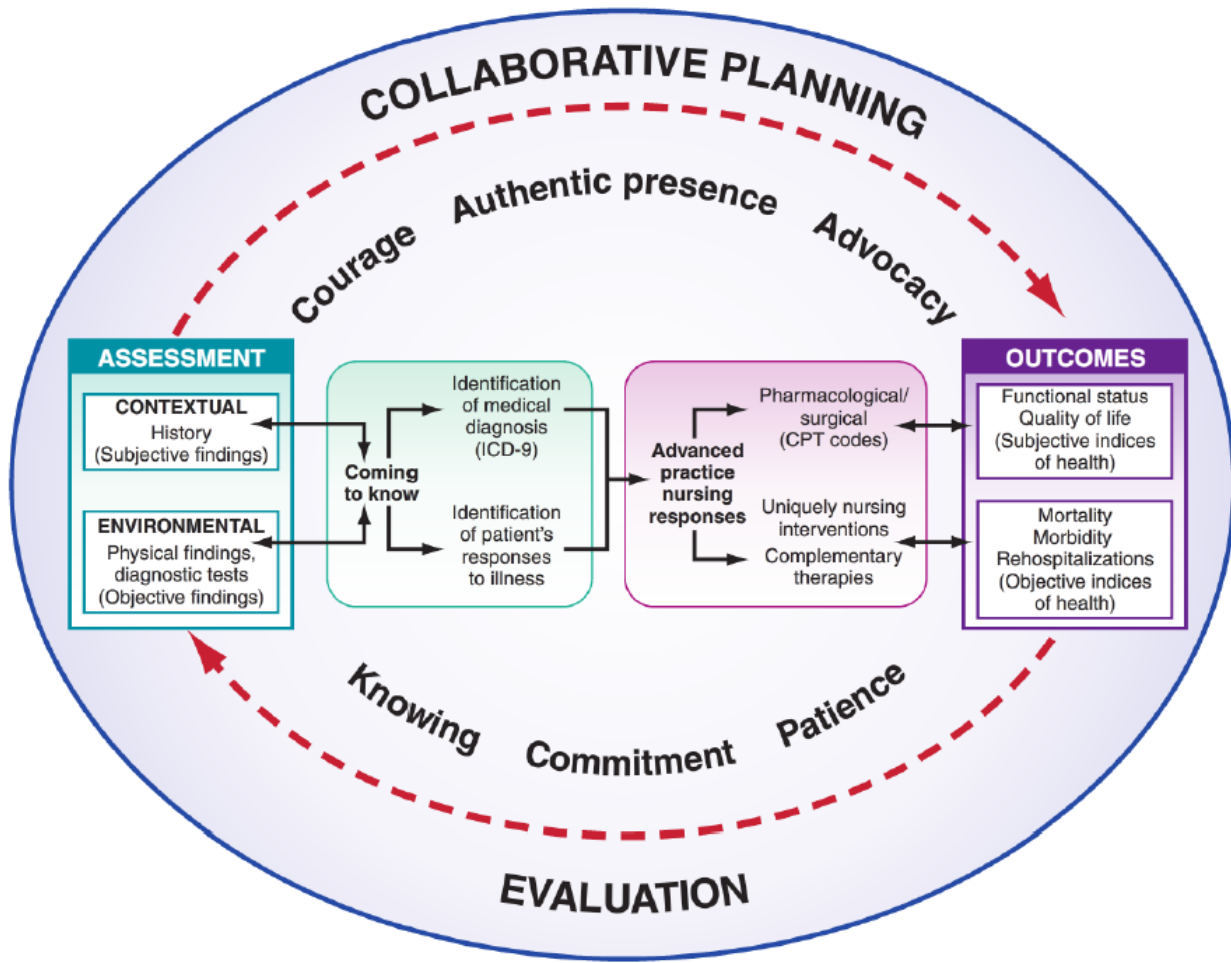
COLLABORATIVE PLANNING

Courage Authentic presence Advocacy

ASSESSMENT

CONTEXTUAL
History
(Subjective findings)

ENVIRONMENTAL
Physical findings, diagnostic tests
(Objective findings)

Coming to know

Identification of medical diagnosis (ICD-9)

Identification of patient's responses to illness

Advanced practice nursing responses

Pharmacological/ surgical (CPT codes)

Uniquely nursing interventions
Complementary therapies

OUTCOMES

Functional status
Quality of life
(Subjective indices of health)

Mortality
Morbidity
Rehospitalizations
(Objective indices of health)

Knowing Commitment Patience

EVALUATION